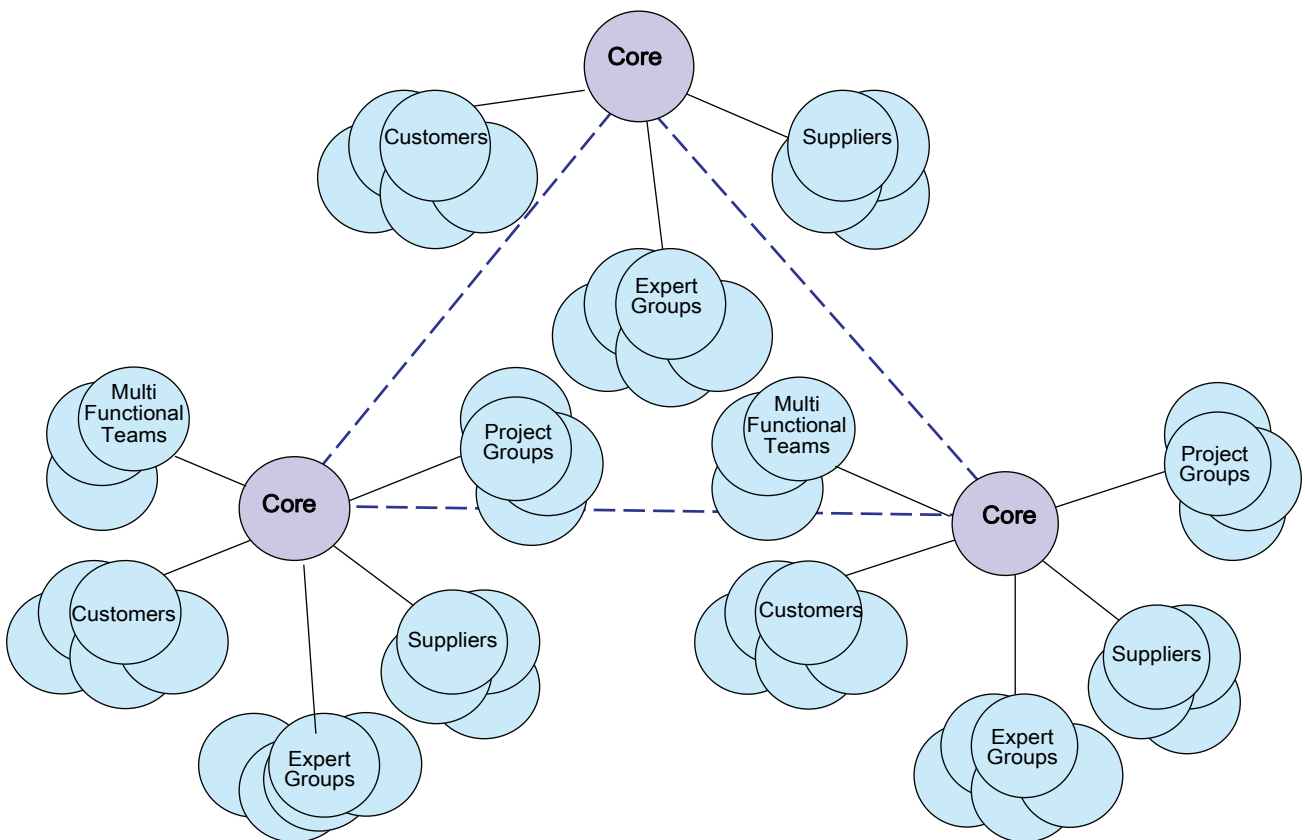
Core

Customers

Suppliers

Expert Groups

Multi Functional Teams

Project Groups

Multi Functional Teams

Project Groups

Core

Core

Customers

Suppliers

Customers

Suppliers

Expert Groups

Expert Groups